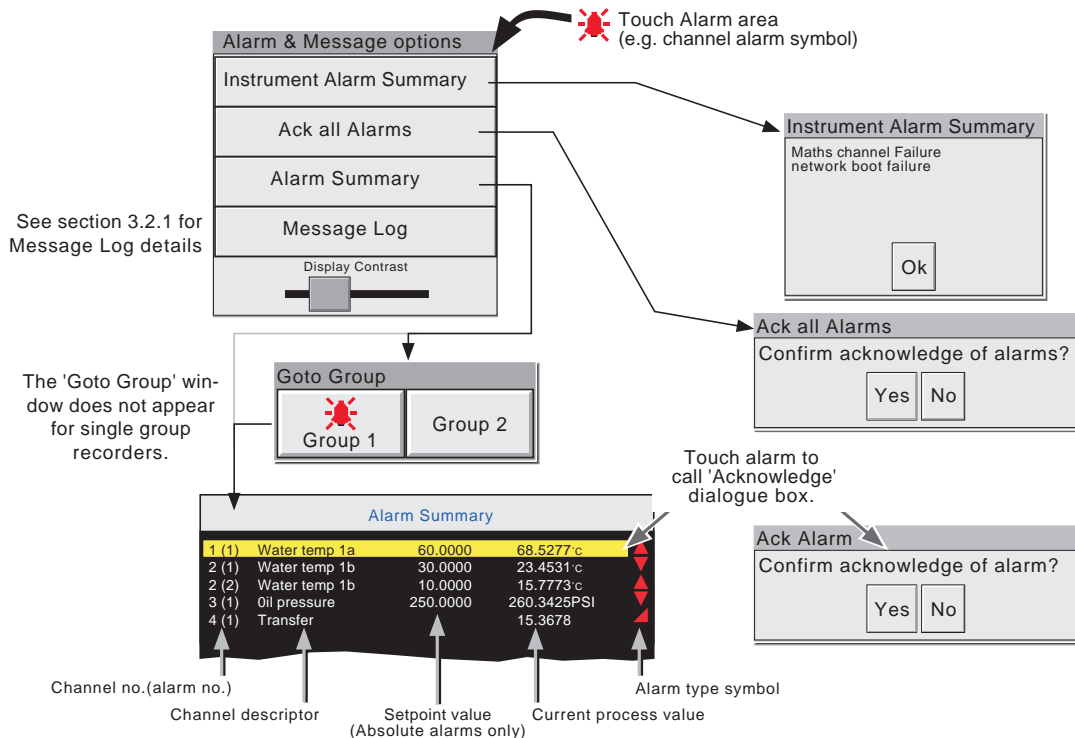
Touch Alarm area (e.g. channel alarm symbol)

Alarm & Message options

Instrument Alarm Summary

Ack all Alarms

Alarm Summary

Message Log

Display Contrast

See section 3.2.1 for Message Log details

Instrument Alarm Summary

Maths channel Failure
network boot failure

Ok

Ack all Alarms

Confirm acknowledge of alarms?

Yes No

The 'Goto Group' window does not appear for single group recorders.

Goto Group

Group 1

Group 2

Touch alarm to call 'Acknowledge' dialogue box.

Alarm Summary

| | | | |
|---|---|---|---|
| 1 (1) | Water temp 1a | 60.0000 | 68.5277°c |
| 2 (1) | Water temp 1b | 30.0000 | 23.4531°c |
| 2 (2) | Water temp 1b | 10.0000 | 15.7773°c |
| 3 (1) | 0il pressure | 250.0000 | 260.3425PSI |
| 4 (1) | Transfer | | 15.3678 |

Ack Alarm

Confirm acknowledge of alarm?

Yes No

Channel no.(alarm no.)

Channel descriptor

Setpoint value (Absolute alarms only)

Current process value

Alarm type symbol